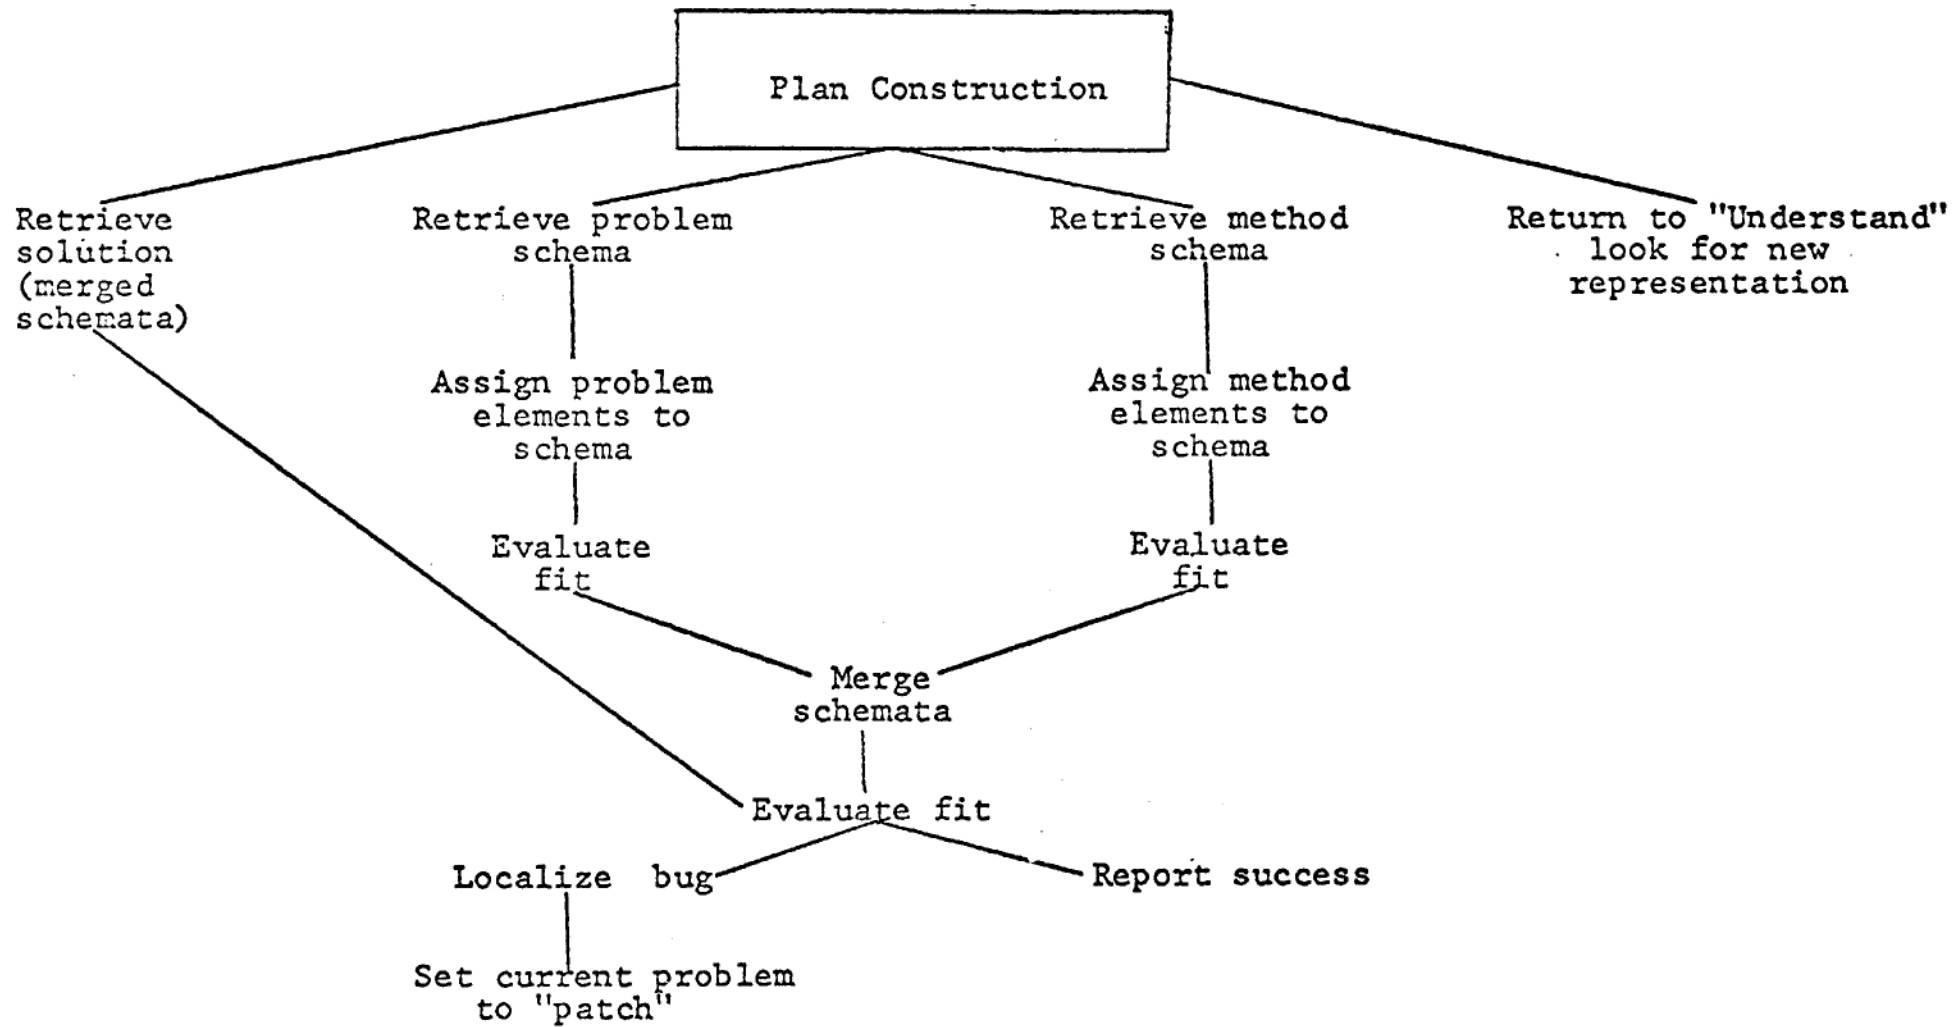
Plan Construction

Retrieve solution (merged schemata)

Retrieve problem schema

Assign problem elements to schema

Evaluate fit

Retrieve method schema

Assign method elements to schema

Evaluate fit

Return to "Understand" look for new representation

Merge schemata

Evaluate fit

Localize bug

Report success

Set current problem to "patch"